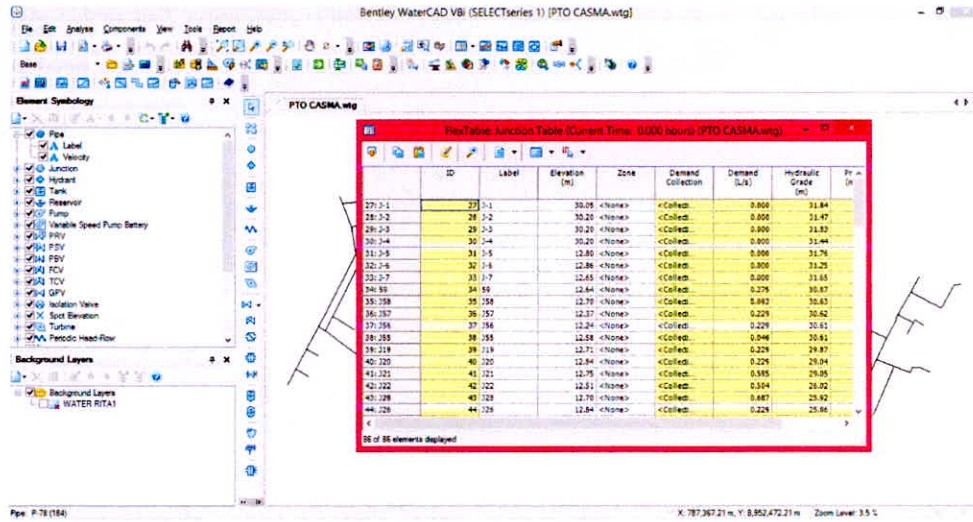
Bentley WaterCAD V8i (SELECTseries 1) [PTO CASMA.wtg]

File Edit Analysis Components View Tools Report Help

Base

Element Symbology

Pipe
Label
Velocity
Junction
Hydrant
Tank
Reservoir
Pump
Variable Speed Pump Battery
PRV
PSV
PBV
FCV
TCV
GPV
Isolation Valve
Spot Elevation
Turbine
Periodic Head-Flow

Background Layers

Background Layers
WATER RITA1

PTO CASMA.wtg

FlexTable: Junction Table (Current Time: 0.000 hours) [PTO CASMA.wtg]

| | ID | Label | Elevation (m) | Zone | Demand Collection | Demand (L/s) | Hydraulic Grade (m) | Pr (n |
|---|---|---|---|---|---|---|---|---|
| 27: J-1 | 27 | J-1 | 30.05 | <None> | <Collecti... | 0.000 | 31.84 | |
| 28: J-2 | 28 | J-2 | 30.20 | <None> | <Collecti... | 0.000 | 31.47 | |
| 29: J-3 | 29 | J-3 | 30.20 | <None> | <Collecti... | 0.000 | 31.52 | |
| 30: J-4 | 30 | J-4 | 30.20 | <None> | <Collecti... | 0.000 | 31.44 | |
| 31: J-5 | 31 | J-5 | 12.80 | <None> | <Collecti... | 0.000 | 31.76 | |
| 32: J-6 | 32 | J-6 | 12.86 | <None> | <Collecti... | 0.000 | 31.25 | |
| 33: J-7 | 33 | J-7 | 12.65 | <None> | <Collecti... | 0.000 | 31.65 | |
| 34: 59 | 34 | 59 | 12.64 | <None> | <Collecti... | 0.275 | 30.87 | |
| 35: 358 | 35 | 358 | 12.70 | <None> | <Collecti... | 0.092 | 30.63 | |
| 36: 357 | 36 | 357 | 12.37 | <None> | <Collecti... | 0.229 | 30.62 | |
| 37: 356 | 37 | 356 | 12.24 | <None> | <Collecti... | 0.229 | 30.61 | |
| 38: 355 | 38 | 355 | 12.58 | <None> | <Collecti... | 0.046 | 30.61 | |
| 39: 319 | 39 | 319 | 12.71 | <None> | <Collecti... | 0.229 | 29.87 | |
| 40: 320 | 40 | 320 | 12.64 | <None> | <Collecti... | 0.229 | 29.04 | |
| 41: 321 | 41 | 321 | 12.75 | <None> | <Collecti... | 0.595 | 29.05 | |
| 42: 322 | 42 | 322 | 12.51 | <None> | <Collecti... | 0.504 | 26.02 | |
| 43: 328 | 43 | 328 | 12.70 | <None> | <Collecti... | 0.687 | 25.92 | |
| 44: 326 | 44 | 326 | 12.64 | <None> | <Collecti... | 0.229 | 25.86 | |

86 of 86 elements displayed

Pipe: P-78 (184)

X: 787,367.21 m, Y: 8,952,472.21 m Zoom Level: 3.5 %